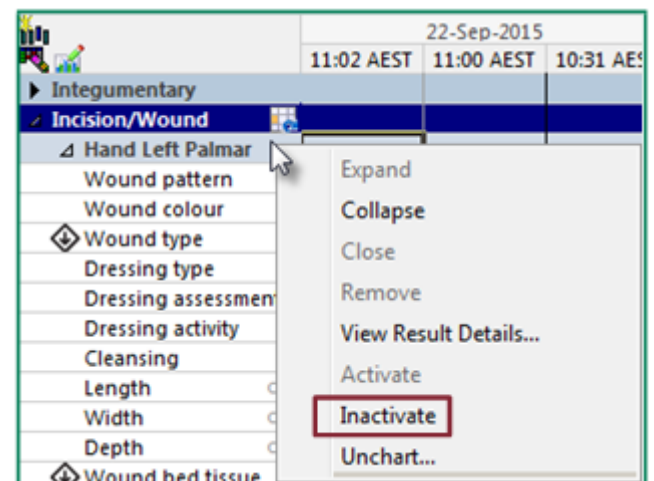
22-Sep-2015

11:02 AEST | 11:00 AEST | 10:31 AES

Integumentary
Incision/Wound
Hand Left Palmar
Wound pattern
Wound colour
Wound type
Dressing type
Dressing assessment
Dressing activity
Cleansing
Length
Width
Depth
Wound bed tissue

Expand
Collapse
Close
Remove
View Result Details...
Activate
Inactivate
Unchart...